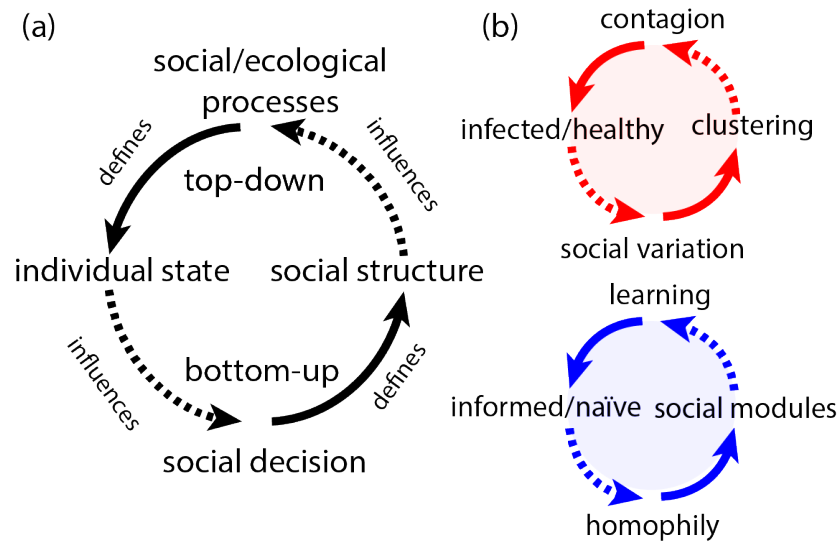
(a)

social/ecological processes

defines

influences

top-down

individual state

social structure

influences

bottom-up

defines

social decision

(b)

contagion

infected/healthy

clustering

social variation

learning

informed/naïve

social modules

homophily